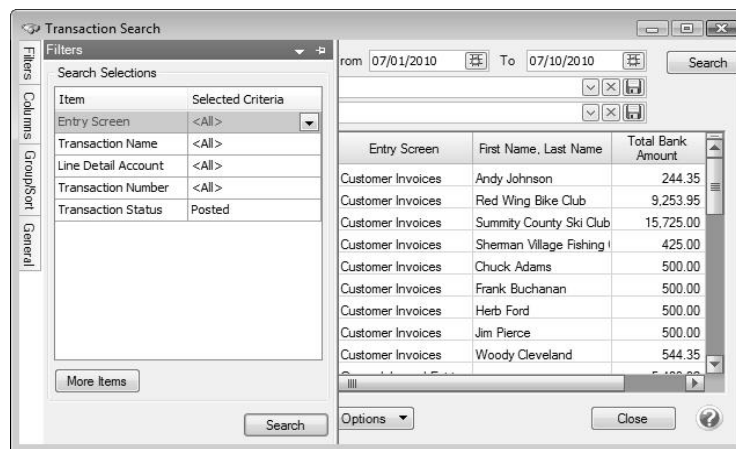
Transaction Search

Filters

Columns

Group/Sort

General

Filters

Search Selections

| Item | Selected Criteria |
|---|---|
| Entry Screen | <All> |
| Transaction Name | <All> |
| Line Detail Account | <All> |
| Transaction Number | <All> |
| Transaction Status | Posted |

More Items

Search

rom 07/01/2010 To 07/10/2010 Search

| Entry Screen | First Name, Last Name | Total Bank Amount |
|---|---|---|
| Customer Invoices | Andy Johnson | 244.35 |
| Customer Invoices | Red Wing Bike Club | 9,253.95 |
| Customer Invoices | Summity County Ski Club | 15,725.00 |
| Customer Invoices | Sherman Village Fishing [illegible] | 425.00 |
| Customer Invoices | Chuck Adams | 500.00 |
| Customer Invoices | Frank Buchanan | 500.00 |
| Customer Invoices | Herb Ford | 500.00 |
| Customer Invoices | Jim Pierce | 500.00 |
| Customer Invoices | Woody Cleveland | 544.35 |

Options

Close